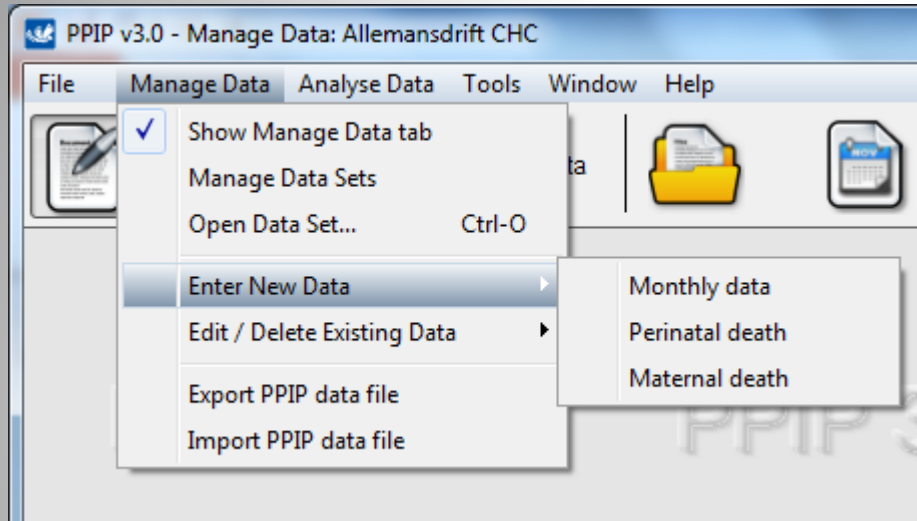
PPIP v3.0 - Manage Data: Allemansdrift CHC

File Manage Data Analyse Data Tools Window Help

✓ Show Manage Data tab
Manage Data Sets
Open Data Set... Ctrl-O
Enter New Data
Edit / Delete Existing Data
Export PPIP data file
Import PPIP data file

Monthly data
Perinatal death
Maternal death

ta

NOV

PPIP 3